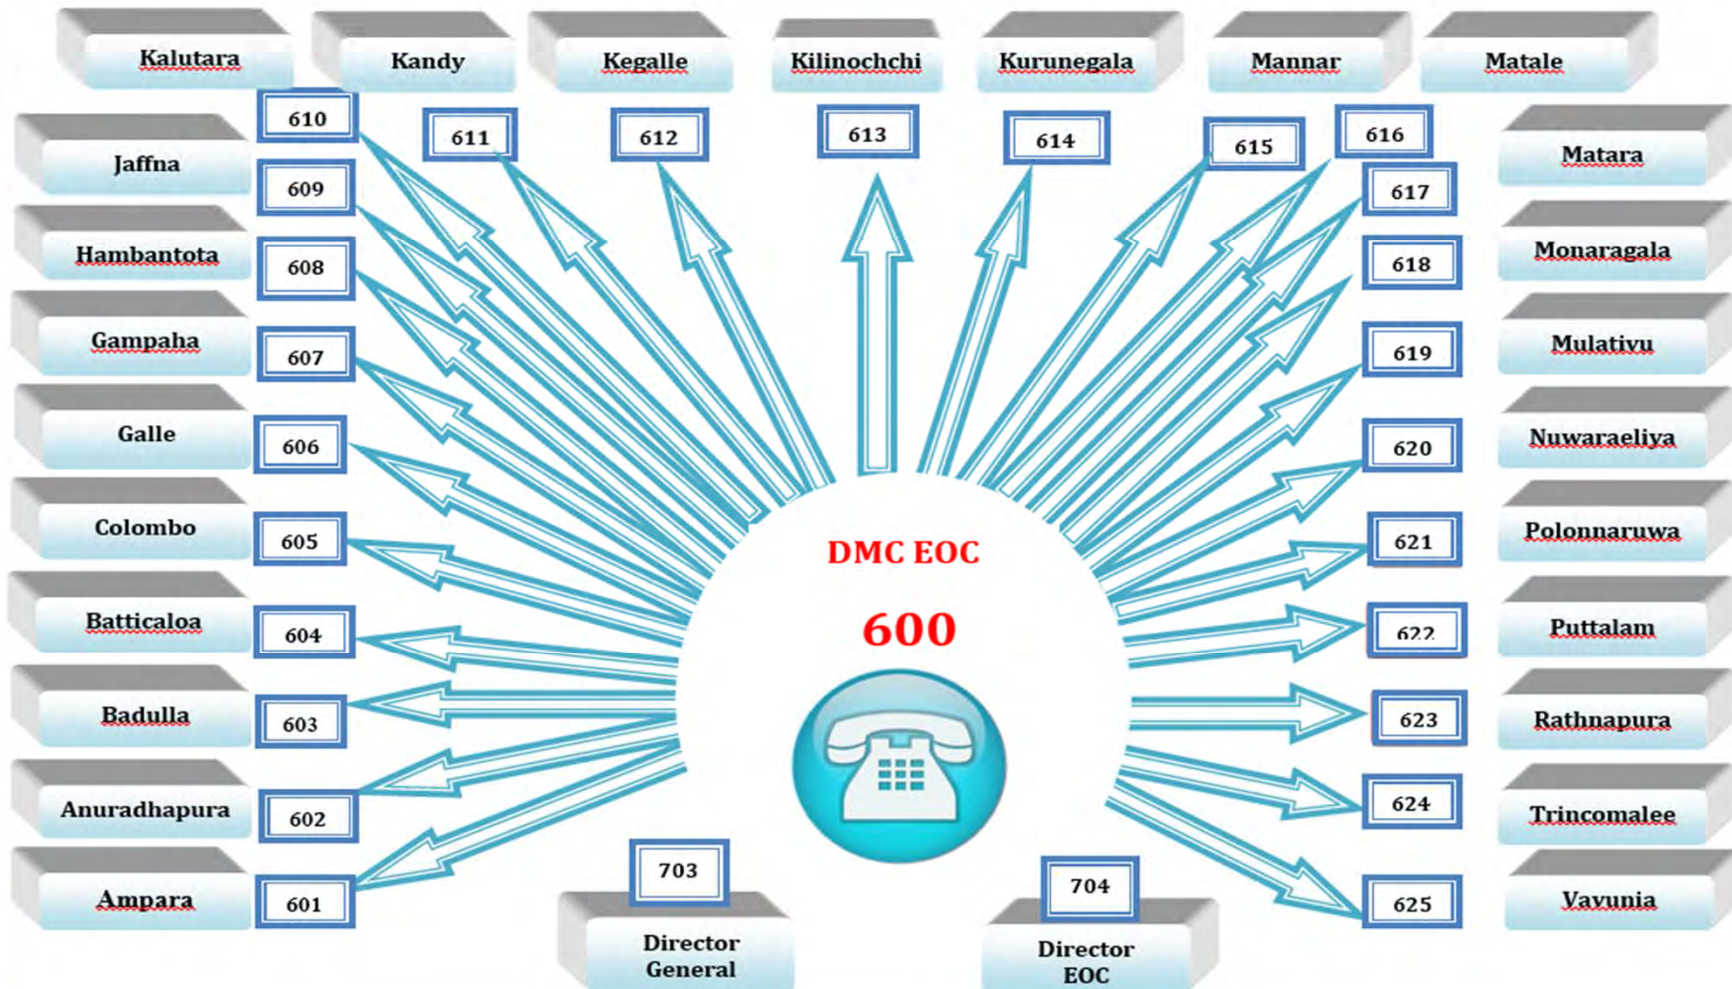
Kalutara
Kandy
Kegalle
Kilinochchi
Kurunegala
Mannar
Matale

610
611
612
613
614
615
616

Jaffna
609
Hambantota
608
Gampaha
607
Galle
606
Colombo
605
Batticaloa
604
Badulla
603
Anuradhapura
602
Ampara
601

Matara
617
Monaragala
618
Mulativu
619
Nuwaraeliya
620
Polonnaruwa
621
Puttalam
622
Rathnapura
623
Trincomalee
624
Vavunia
625

DMC EOC
600

703
Director General

704
Director EOC